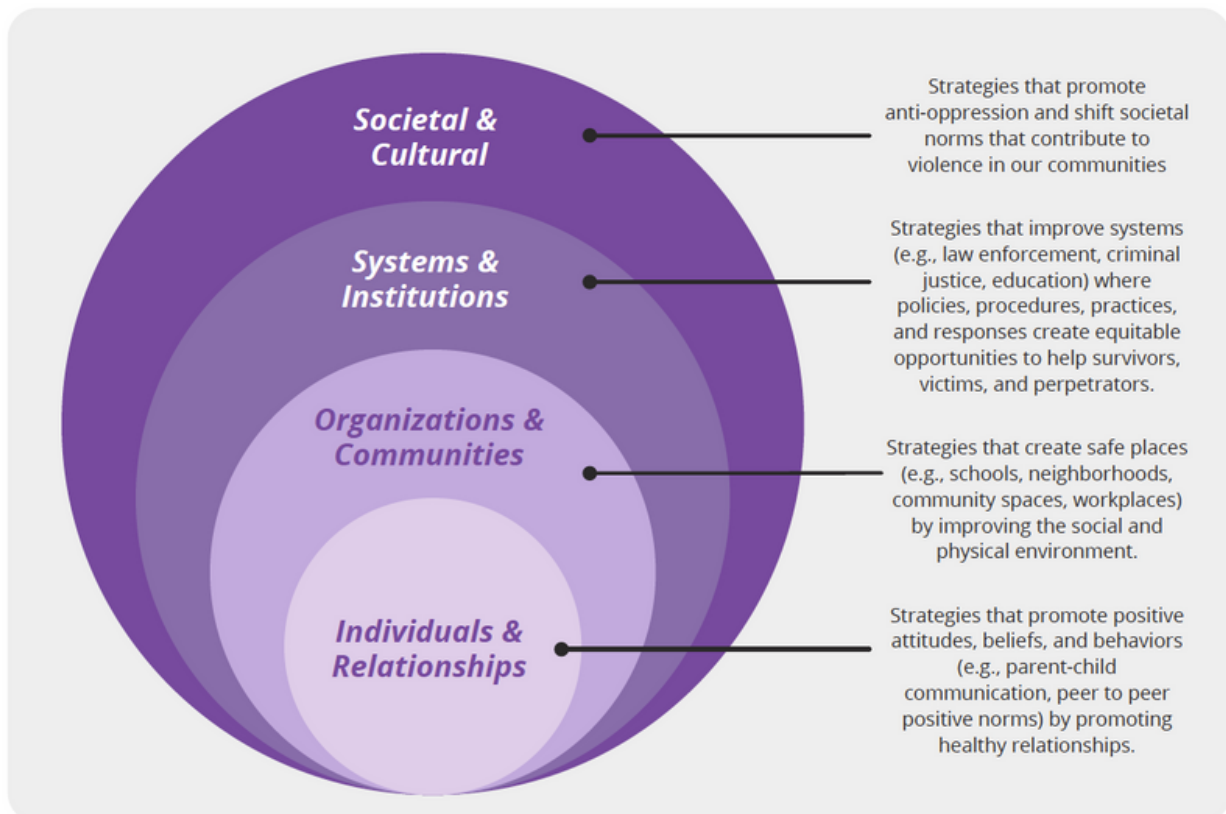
Societal & Cultural

Strategies that promote anti-oppression and shift societal norms that contribute to violence in our communities

Systems & Institutions

Strategies that improve systems (e.g., law enforcement, criminal justice, education) where policies, procedures, practices, and responses create equitable opportunities to help survivors, victims, and perpetrators.

Organizations & Communities

Strategies that create safe places (e.g., schools, neighborhoods, community spaces, workplaces) by improving the social and physical environment.

Individuals & Relationships

Strategies that promote positive attitudes, beliefs, and behaviors (e.g., parent-child communication, peer to peer positive norms) by promoting healthy relationships.